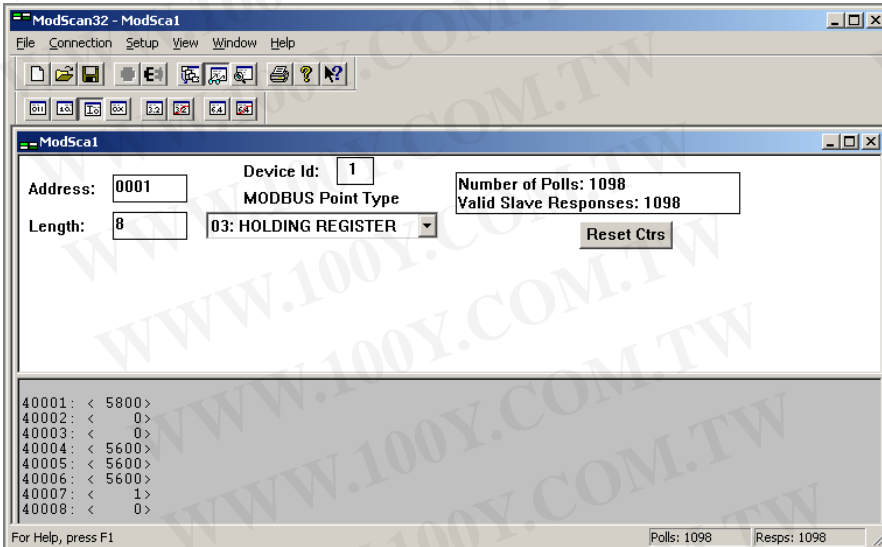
ModScan32 - ModSca1

File Connection Setup View Window Help

ModSca1

Address: 0001

Length: 8

Device Id: 1

MODBUS Point Type

03: HOLDING REGISTER

Number of Polls: 1098
Valid Slave Responses: 1098

Reset Ctrs

40001: < 5800>
40002: < 0>
40003: < 0>
40004: < 5600>
40005: < 5600>
40006: < 5600>
40007: < 1>
40008: < 0>

For Help, press F1

Polls: 1098

Resps: 1098

WWW.100Y.COM.TW